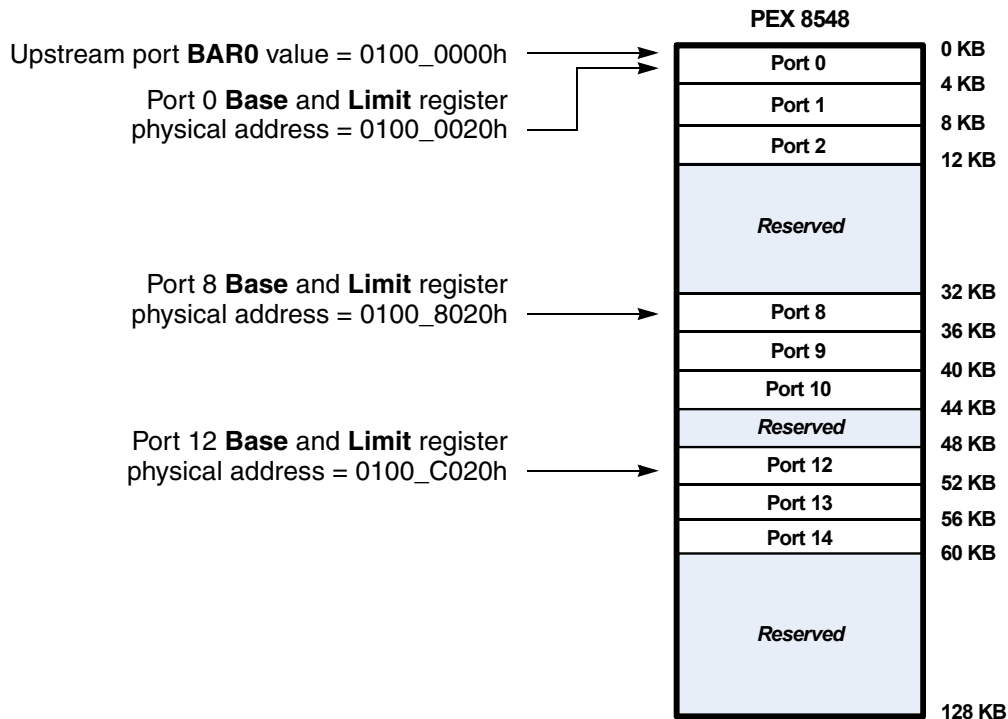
PEX 8548

Upstream port **BAR0** value = 0100_0000h

Port 0 **Base** and **Limit** register physical address = 0100_0020h

Port 8 **Base** and **Limit** register physical address = 0100_8020h

Port 12 **Base** and **Limit** register physical address = 0100_C020h

Port 0
Port 1
Port 2
Reserved
Port 8
Port 9
Port 10
Reserved
Port 12
Port 13
Port 14
Reserved

0 KB
4 KB
8 KB
12 KB
32 KB
36 KB
40 KB
44 KB
48 KB
52 KB
56 KB
60 KB
128 KB